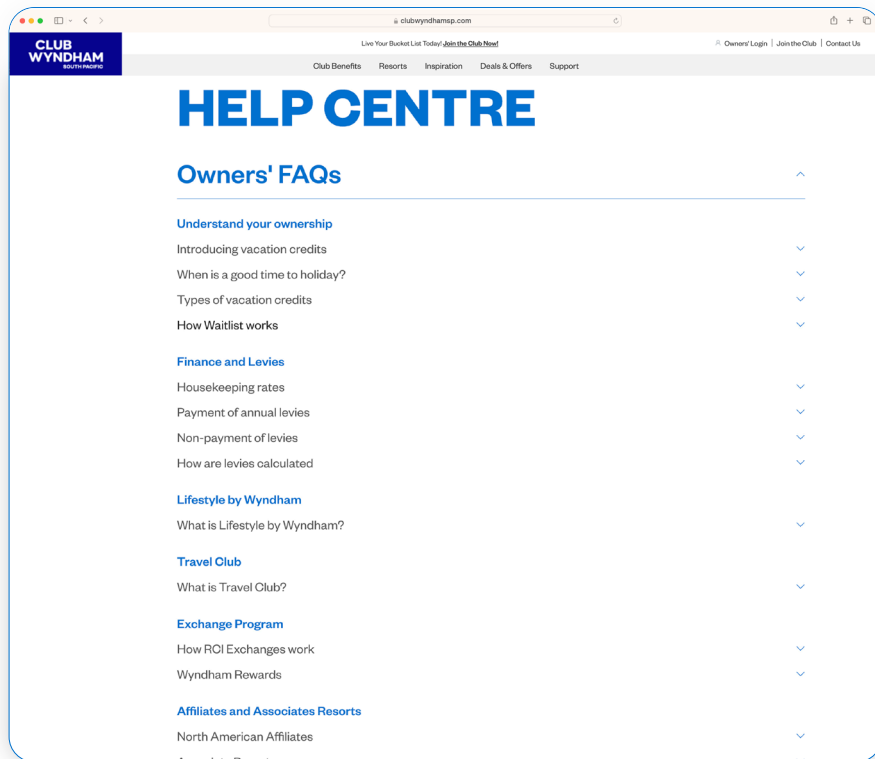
clubwyndhamsp.com

CLUB WYNDHAM SOUTH PACIFIC

Live Your Bucket List Today! Join the Club Now!

Owners' Login | Join the Club | Contact Us

Club Benefits Resorts Inspiration Deals & Offers Support

HELP CENTRE

Owners' FAQs

Understand your ownership

Introducing vacation credits

When is a good time to holiday?

Types of vacation credits

How Waitlist works

Finance and Levies

Housekeeping rates

Payment of annual levies

Non-payment of levies

How are levies calculated

Lifestyle by Wyndham

What is Lifestyle by Wyndham?

Travel Club

What is Travel Club?

Exchange Program

How RCI Exchanges work

Wyndham Rewards

Affiliates and Associates Resorts

North American Affiliates

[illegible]